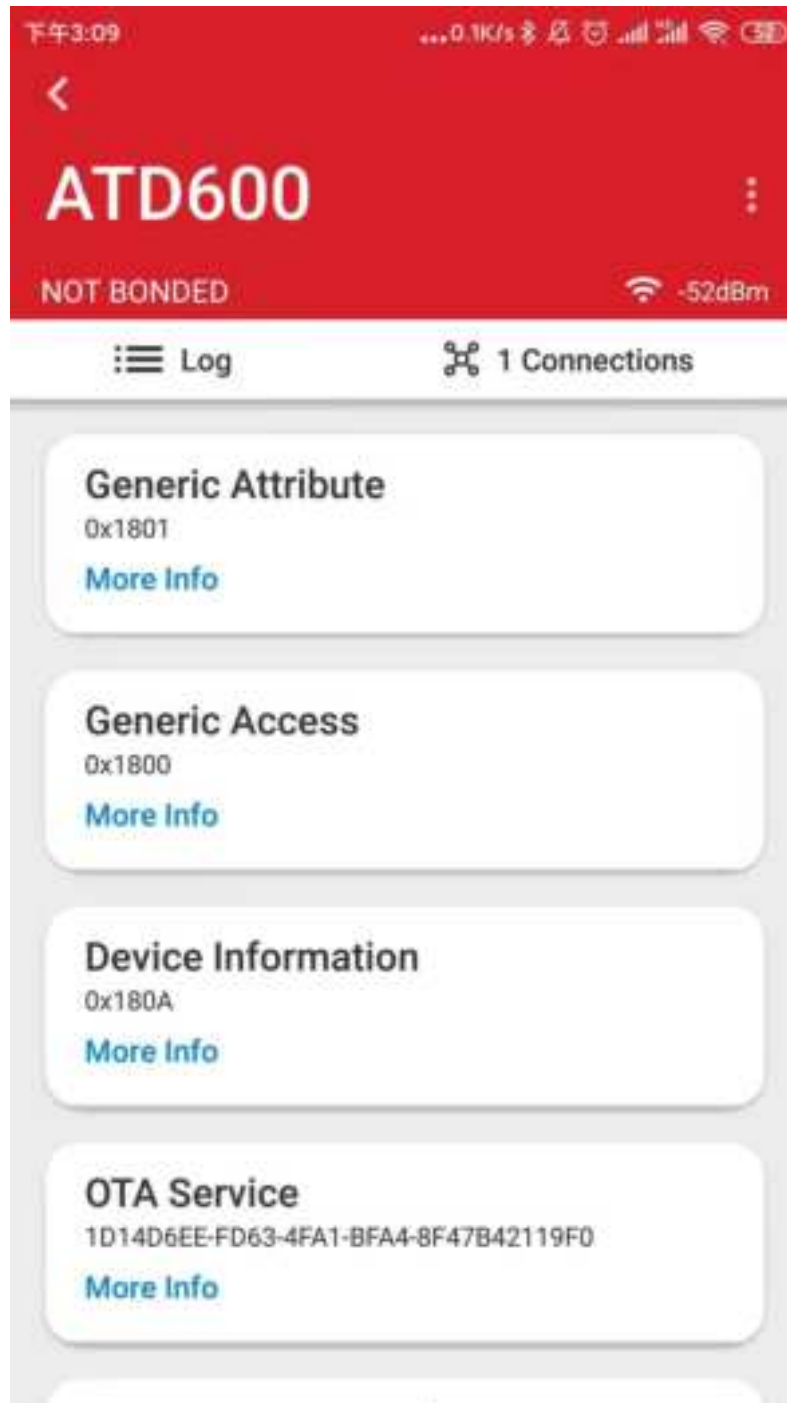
下午3:09 ...0.1K/s

ATD600

NOT BONDED -52dBm

Log 1 Connections

Generic Attribute
0x1801
More Info

Generic Access
0x1800
More Info

Device Information
0x180A
More Info

OTA Service
1D14D6EE-FD63-4FA1-BFA4-8F47B42119F0
More Info